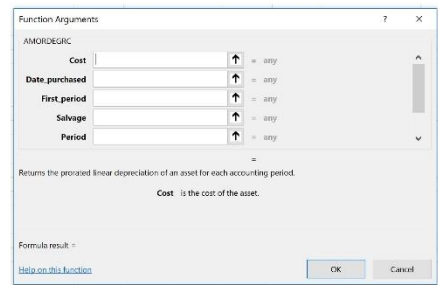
Function Arguments ? ×

AMORDEGRC

Cost = any
Date_purchased = any
First_period = any
Salvage = any
Period = any

=

Returns the prorated linear depreciation of an asset for each accounting period.

Cost is the cost of the asset.

Formula result =

Help on this function

OK Cancel